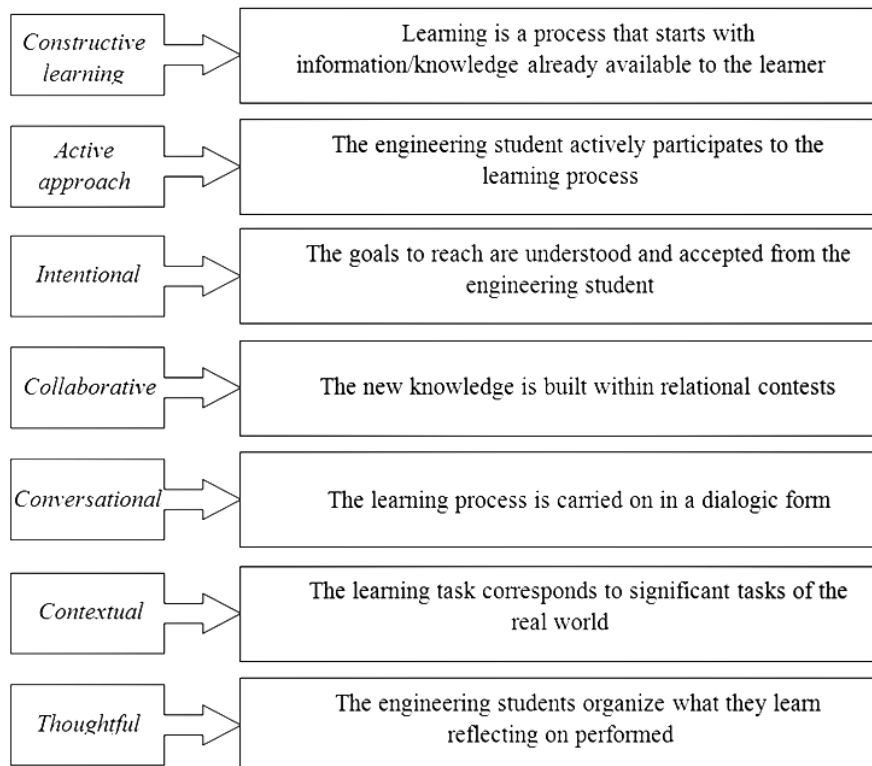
Constructive learning

Learning is a process that starts with information/knowledge already available to the learner

Active approach

The engineering student actively participates to the learning process

Intentional

The goals to reach are understood and accepted from the engineering student

Collaborative

The new knowledge is built within relational contests

Conversational

The learning process is carried on in a dialogic form

Contextual

The learning task corresponds to significant tasks of the real world

Thoughtful

The engineering students organize what they learn reflecting on performed